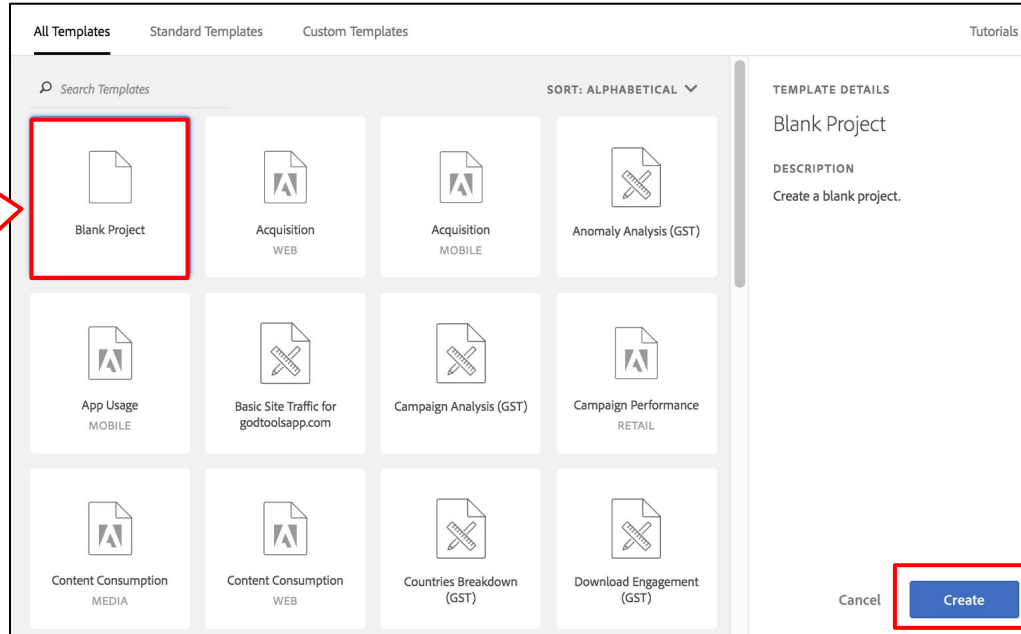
All Templates Standard Templates Custom Templates Tutorials

Search Templates

SORT: ALPHABETICAL

Blank Project

Acquisition
WEB

Acquisition
MOBILE

Anomaly Analysis (GST)

App Usage
MOBILE

Basic Site Traffic for godtoolsapp.com

Campaign Analysis (GST)

Campaign Performance
RETAIL

Content Consumption
MEDIA

Content Consumption
WEB

Countries Breakdown (GST)

Download Engagement (GST)

TEMPLATE DETAILS

Blank Project

DESCRIPTION

Create a blank project.

Cancel

Create